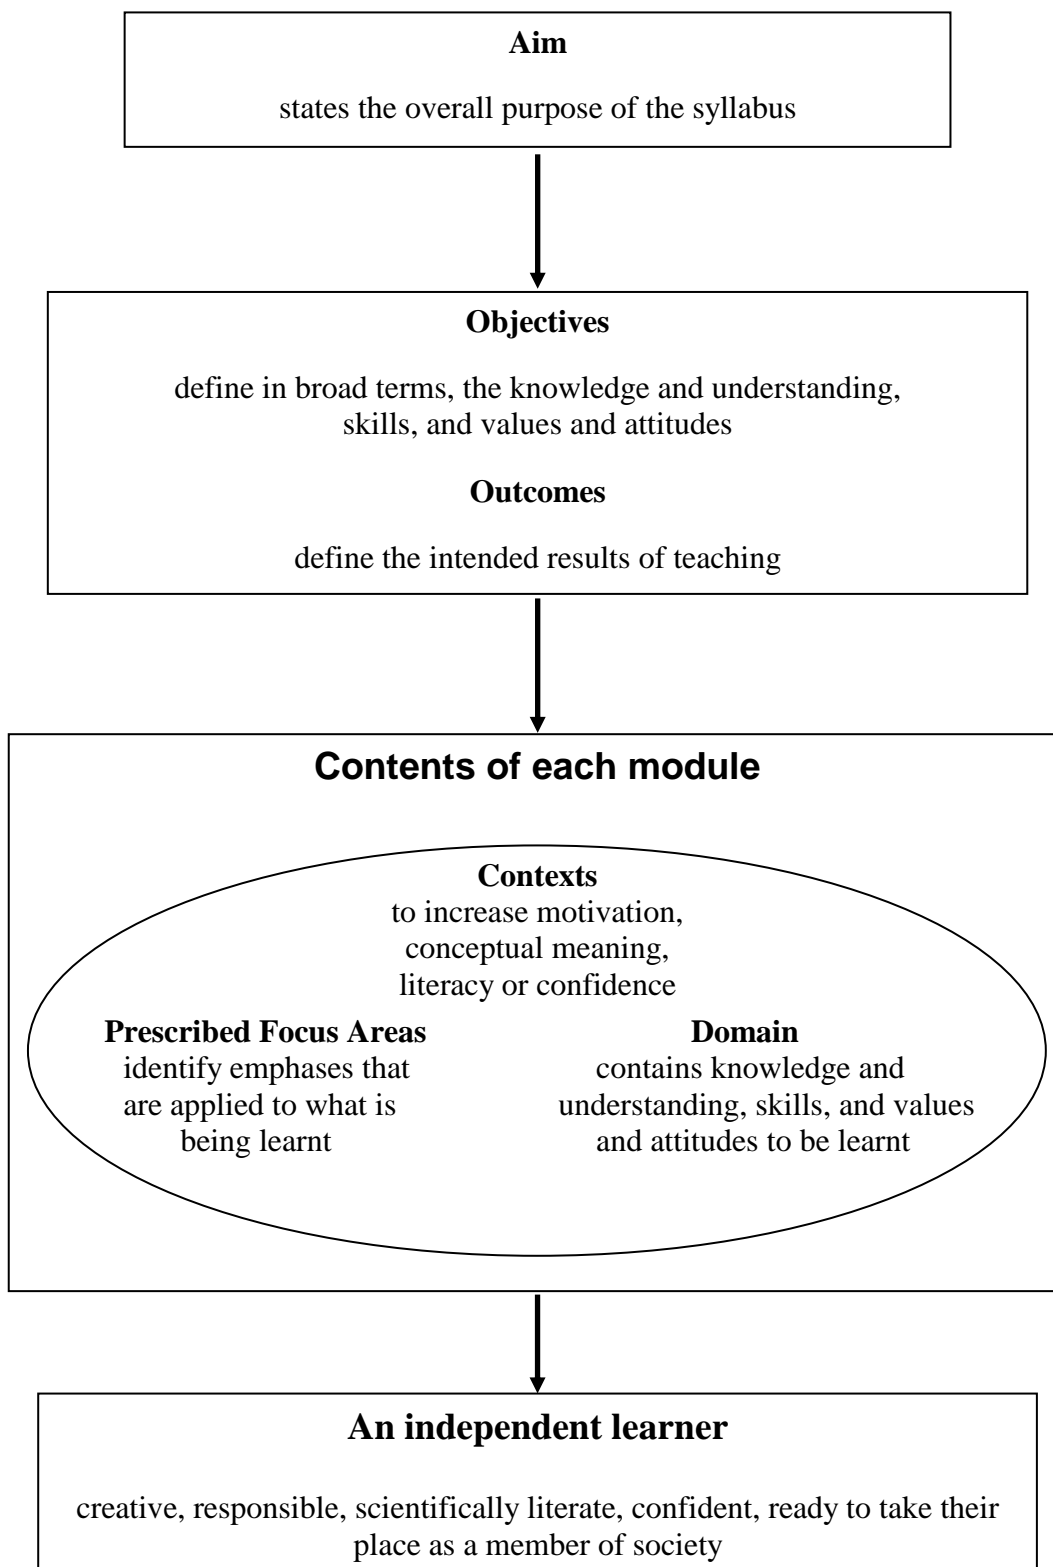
Aim

states the overall purpose of the syllabus

Objectives

define in broad terms, the knowledge and understanding, skills, and values and attitudes

Outcomes

define the intended results of teaching

Contents of each module

Contexts
to increase motivation, conceptual meaning, literacy or confidence

Prescribed Focus Areas
identify emphases that are applied to what is being learnt

Domain
contains knowledge and understanding, skills, and values and attitudes to be learnt

An independent learner

creative, responsible, scientifically literate, confident, ready to take their place as a member of society